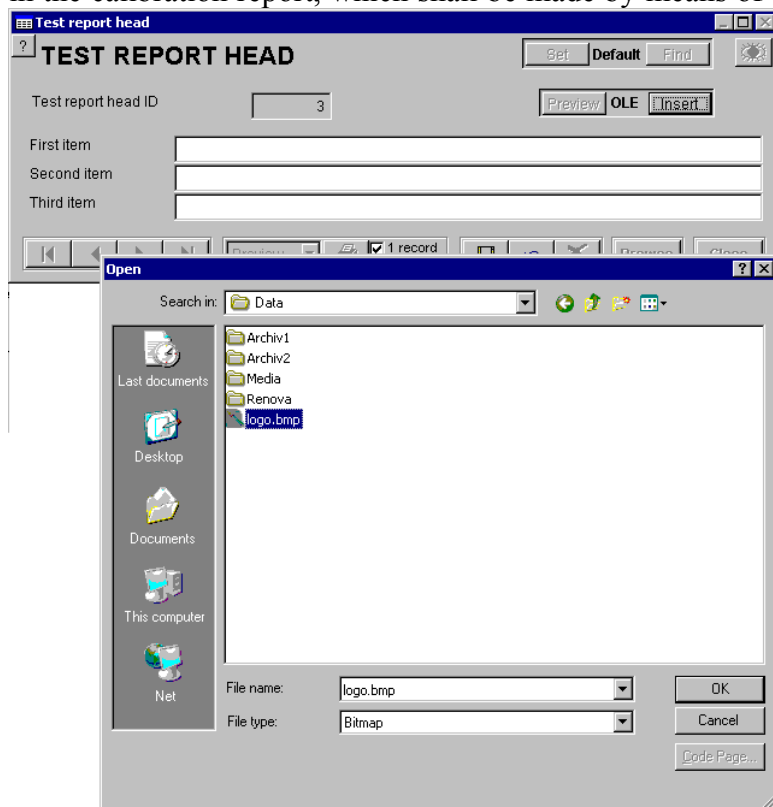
Test report head

?

TEST REPORT HEAD

Set Default Find

Test report head ID 3

Preview OLE Insert

First item

Second item

Third item

1 record

Open

Search in: Data

Archiv1

Archiv2

Media

Renova

logo.bmp

Last documents

Desktop

Documents

This computer

Net

File name: logo.bmp

File type: Bitmap

OK

Cancel

Code Page...